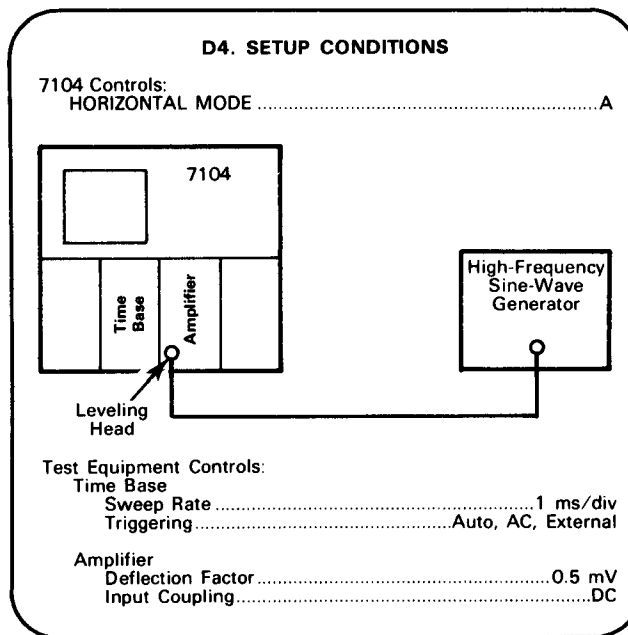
D4. SETUP CONDITIONS

7104 Controls:
HORIZONTAL MODE ....................................................................A

7104

Time Base

Amplifier

High-Frequency Sine-Wave Generator

Leveling Head

Test Equipment Controls:
Time Base
Sweep Rate ....................................................................1 ms/div
Triggering....................................................Auto, AC, External

Amplifier
Deflection Factor ..........................................................0.5 mV
Input Coupling.......................................................................DC